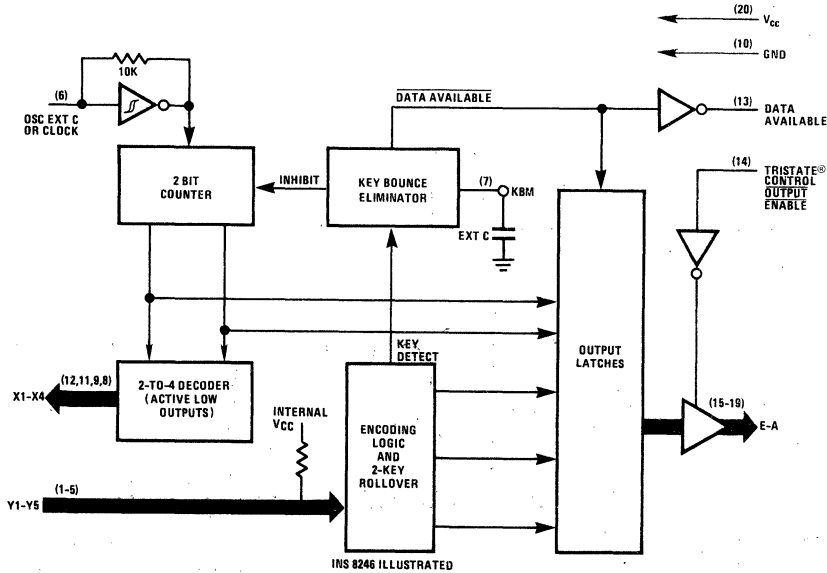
(20) $V_{CC}$

(10) GND

10K

(6)

OSC EXT C OR CLOCK

$\overline{\text{DATA AVAILABLE}}$

(13) DATA AVAILABLE

2 BIT COUNTER

INHIBIT

KEY BOUNCE ELIMINATOR

(7) KBM

EXT C

(14) TRISTATE® CONTROL $\overline{\text{OUTPUT ENABLE}}$

OUTPUT LATCHES

KEY DETECT

X1-X4

(12,11,9,8)

2-TO-4 DECODER (ACTIVE LOW OUTPUTS)

INTERNAL VCC

ENCODING LOGIC AND 2-KEY ROLLOVER

(15-19)

E-A

(1-5)

Y1-Y5

INS 8246 ILLUSTRATED